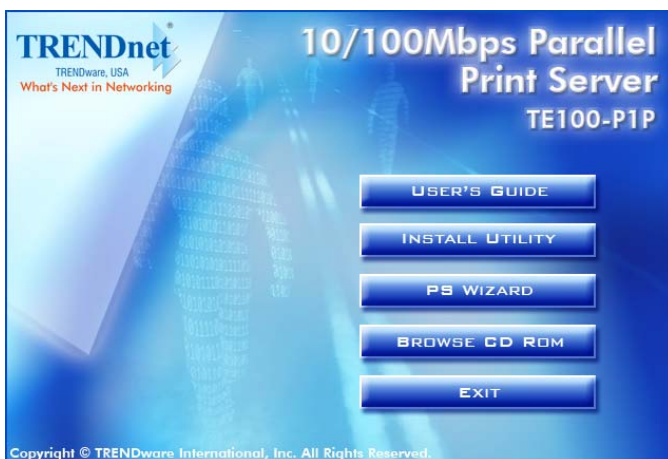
TRENDnet
TRENDware, USA
What's Next in Networking

10/100Mbps Parallel Print Server
TE100-P1P

USER'S GUIDE

INSTALL UTILITY

PS WIZARD

BROWSE CD ROM

EXIT

Copyright © TRENDware International, Inc. All Rights Reserved.